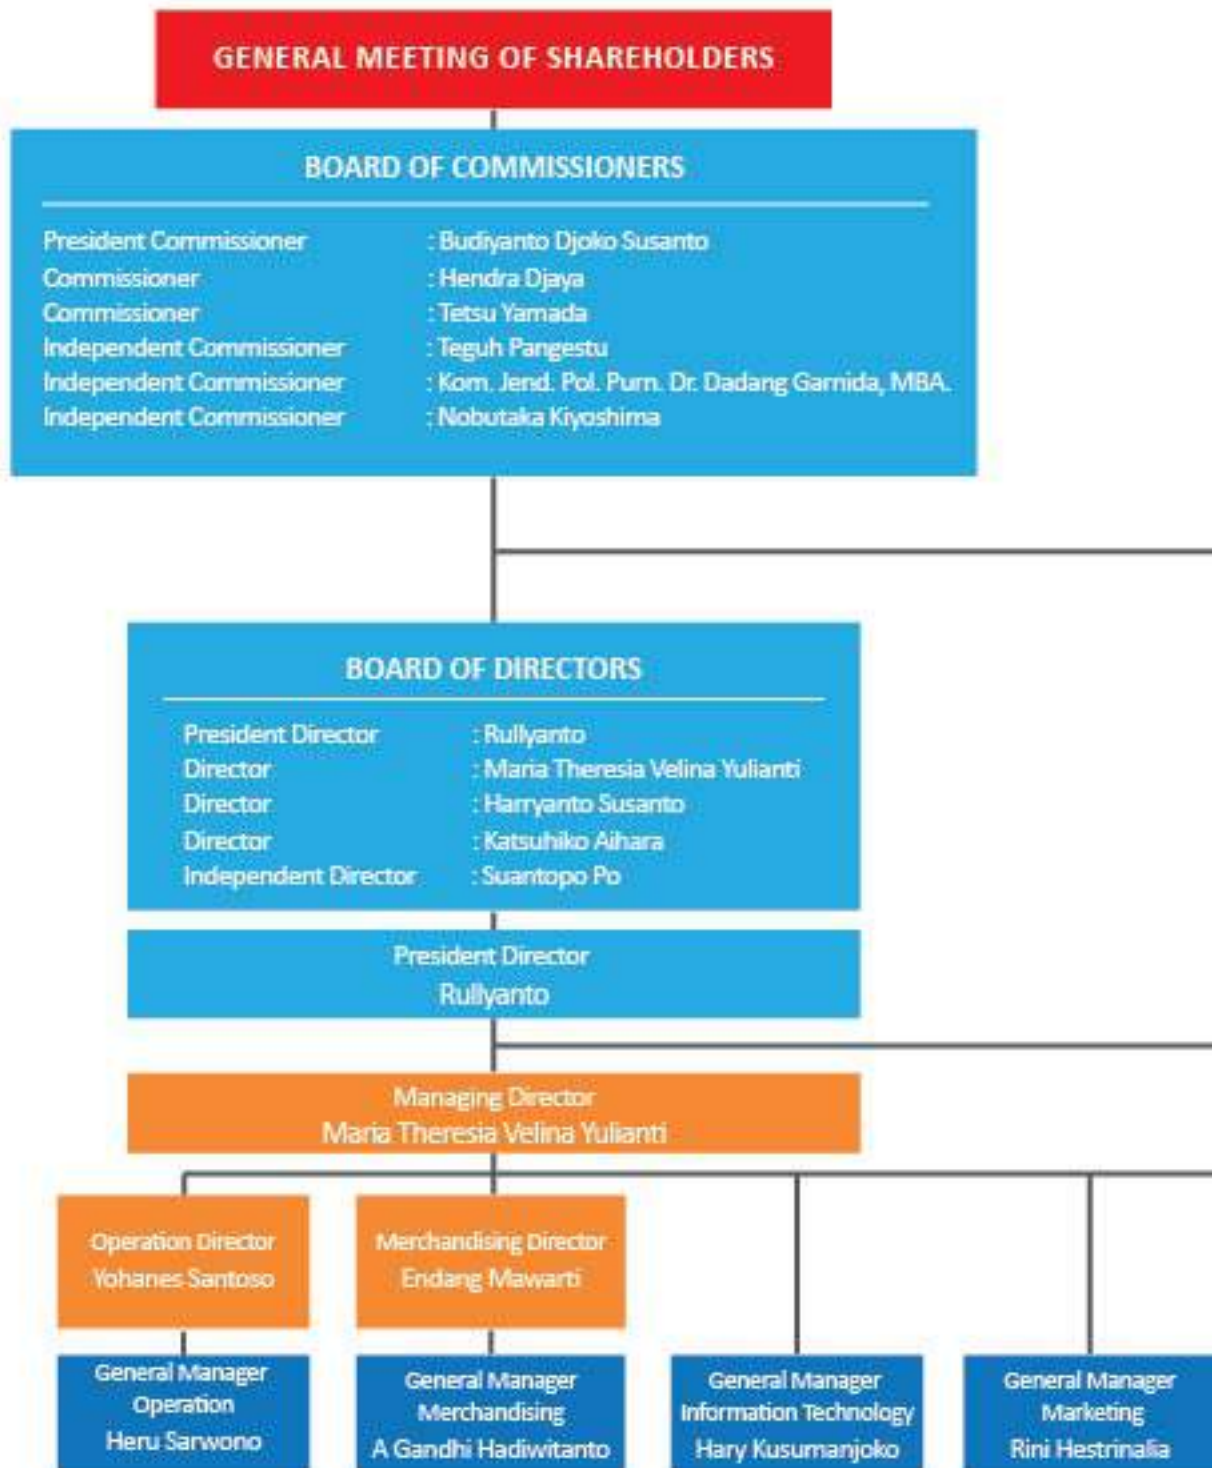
GENERAL MEETING OF SHAREHOLDERS

BOARD OF COMMISSIONERS

President Commissioner : Budiyanto Djoko Susanto
Commissioner : Hendra Djaya
Commissioner : Tetsu Yamada
Independent Commissioner : Teguh Pangestu
Independent Commissioner : Kom. Jend. Pol. Purn. Dr. Dadang Garnida, MBA.
Independent Commissioner : Nobutaka Kiyoshima

BOARD OF DIRECTORS

President Director : Rullyanto
Director : Maria Theresia Velina Yulianti
Director : Harryanto Susanto
Director : Katsuhiko Aihara
Independent Director : Suantopo Po

President Director
Rullyanto

Managing Director
Maria Theresia Velina Yulianti

Operation Director
Yohanes Santoso

Merchandising Director
Endang Mawarti

General Manager
Operation
Heru Sarwono

General Manager
Merchandising
A Gandhi Hadiwitanto

General Manager
Information Technology
Hary Kusumanjoko

General Manager
Marketing
Rini Hestrinalia